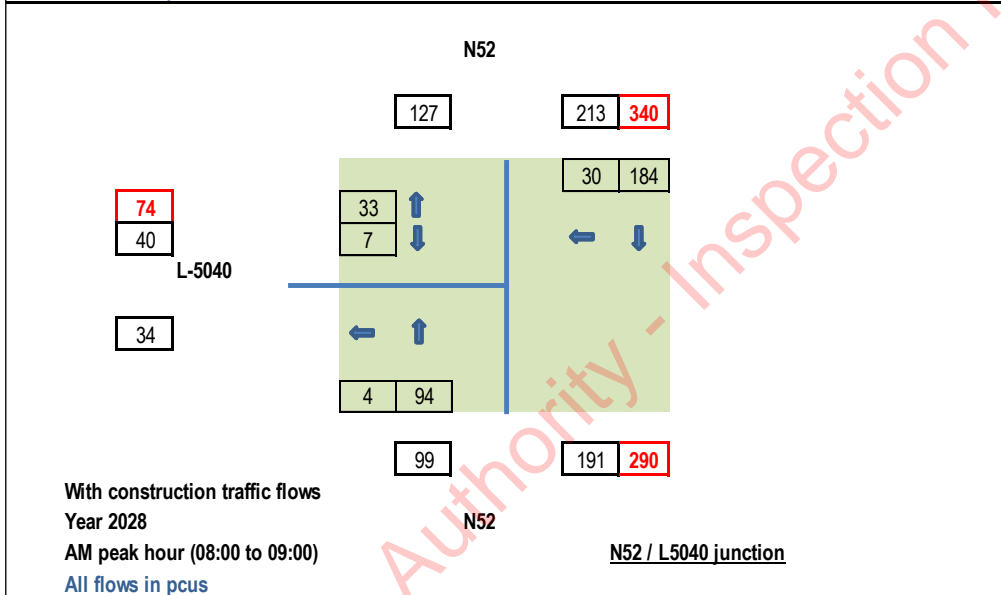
N52

127

213 340

30 184

74
40

L-5040

33
7

34

4 94

99

191 290

With construction traffic flows
Year 2028
AM peak hour (08:00 to 09:00)
All flows in pcus

N52

N52 / L5040 junction

Authority - Inspection